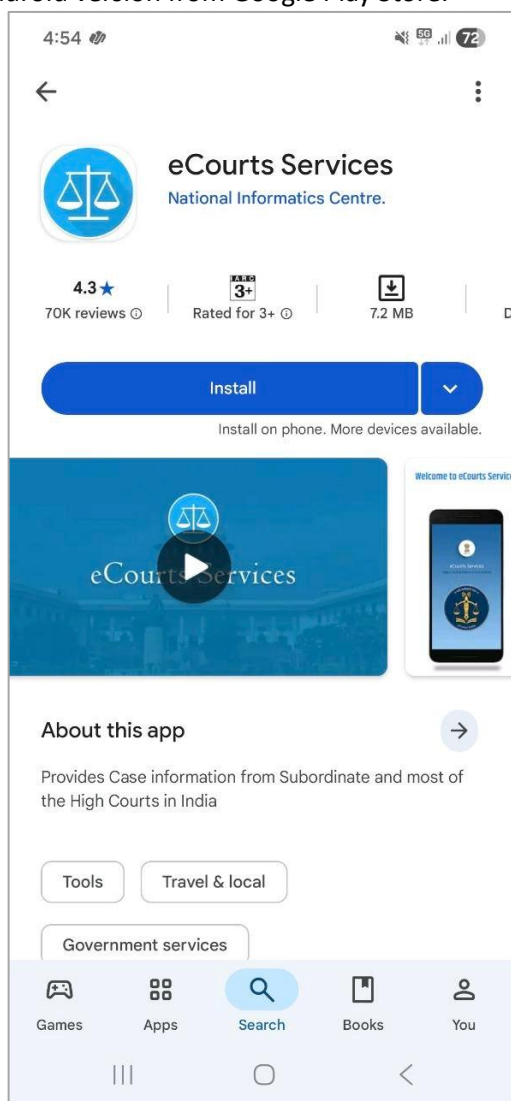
Android version from Google Play Store.

4:54

72

eCourts Services
National Informatics Centre.

4.3★
70K reviews ⓘ

3+
Rated for 3+ ⓘ

7.2 MB

D

Install

Install on phone. More devices available.

eCourts Services

Welcome to eCourts Servic

About this app

Provides Case information from Subordinate and most of the High Courts in India

Tools

Travel & local

Government services

Games

Apps

Search

Books

You